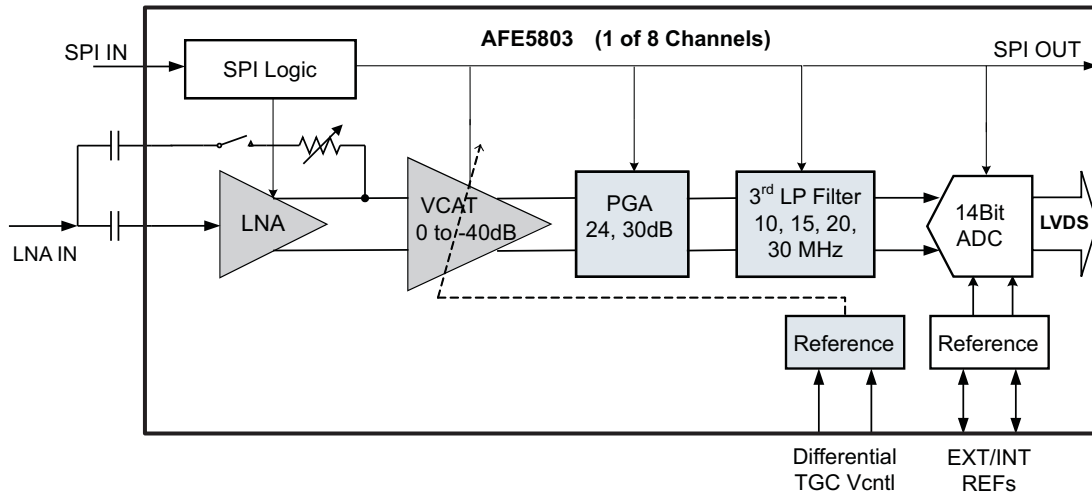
AFE5803 (1 of 8 Channels)

SPI IN

SPI Logic

SPI OUT

LNA IN

LNA

VCAT
0 to -40dB

PGA
24, 30dB

3$^{rd}$ LP Filter
10, 15, 20,
30 MHz

14Bit
ADC

LVDS

Reference

Reference

Differential
TGC Vcntl

EXT/INT
REFs